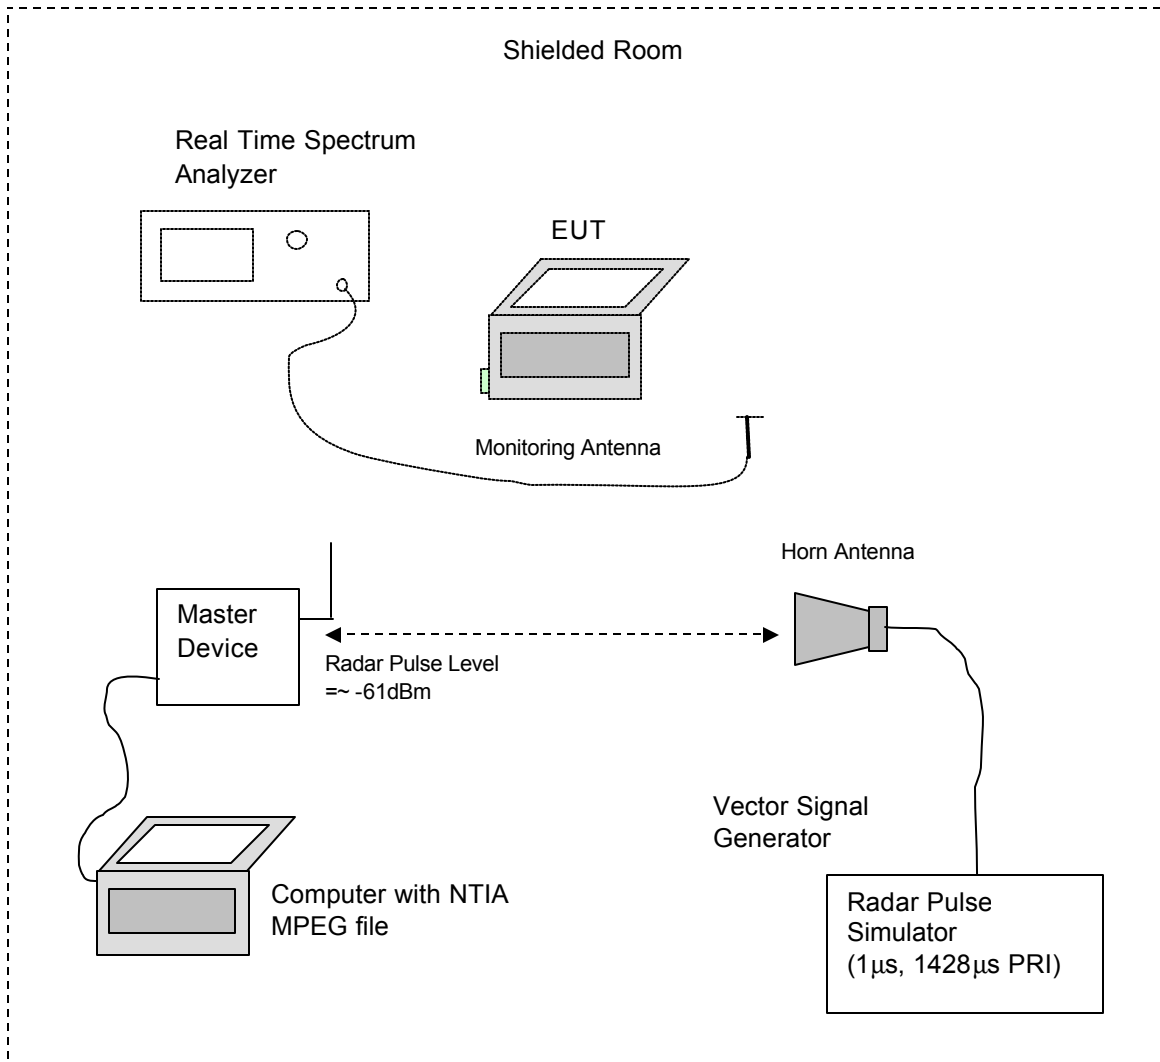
Shielded Room

Real Time Spectrum Analyzer

EUT

Monitoring Antenna

Horn Antenna

Master Device

Radar Pulse Level =~ -61dBm

Vector Signal Generator

Computer with NTIA MPEG file

Radar Pulse Simulator (1μs, 1428μs PRI)